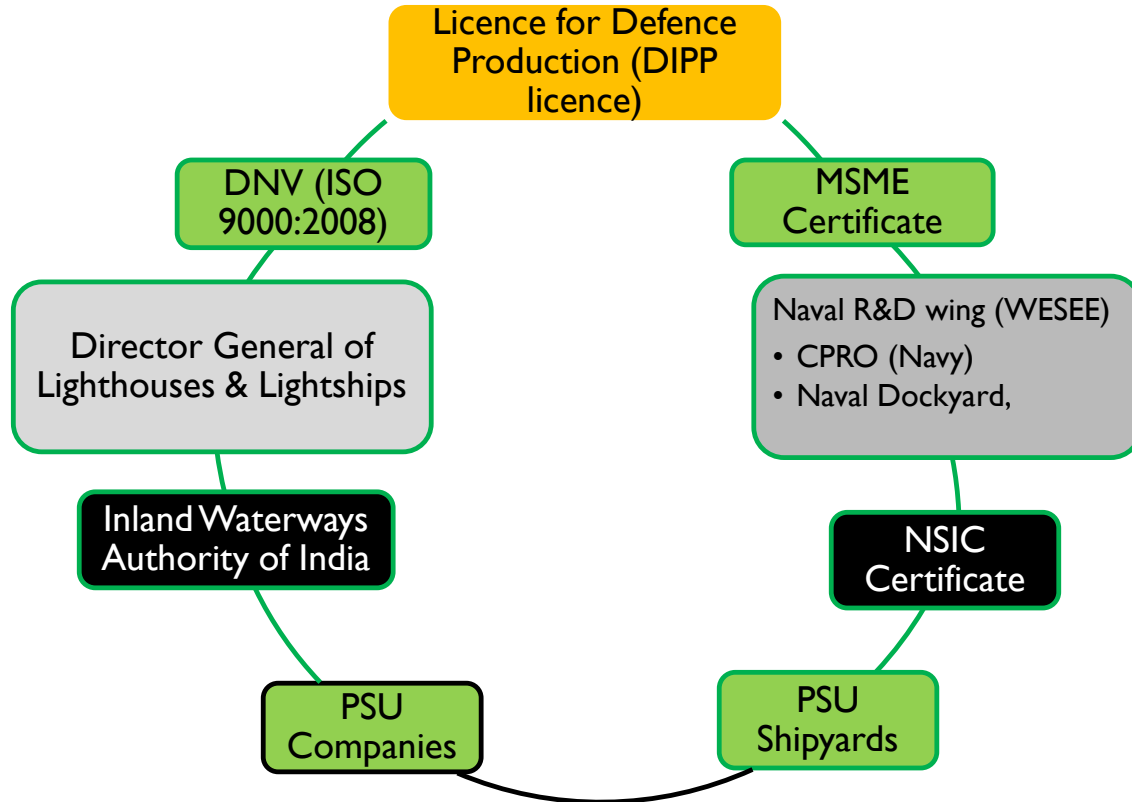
Licence for Defence Production (DIPP licence)

MSME Certificate

Naval R&D wing (WESEE)
• CPRO (Navy)
• Naval Dockyard,

NSIC Certificate

PSU Shipyards

PSU Companies

Inland Waterways Authority of India

Director General of Lighthouses & Lightships

DNV (ISO 9000:2008)